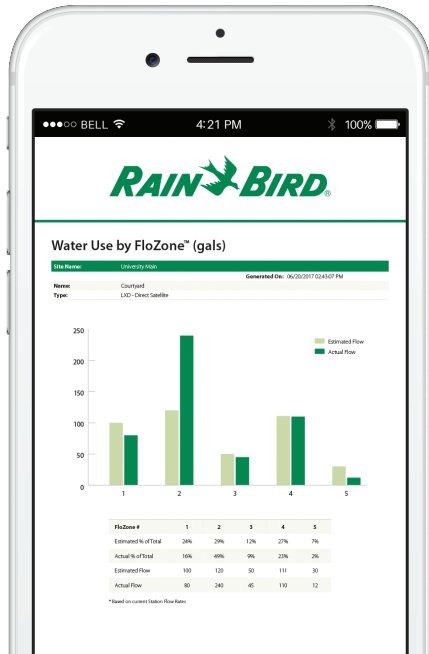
●●●○○ BELL
4:21 PM
100%

RAIN BIRD®

Water Use by FloZone™ (gals)

Site Name: University Main

Generated On: 06/20/2017 02:43:07 PM

Name: Courtyard

Type: LXD - Direct Satellite

250
200
150
100
50
0

Estimated Flow
Actual Flow

1 2 3 4 5

| FloZone # | 1 | 2 | 3 | 4 | 5 |
|---|---|---|---|---|---|
| Estimated % of Total | 24% | 29% | 12% | 27% | 7% |
| Actual % of Total | 16% | 49% | 9% | 23% | 2% |
| Estimated Flow | 100 | 120 | 50 | 111 | 30 |
| Actual Flow | 80 | 240 | 45 | 110 | 12 |

* Based on current Station Flow Rates